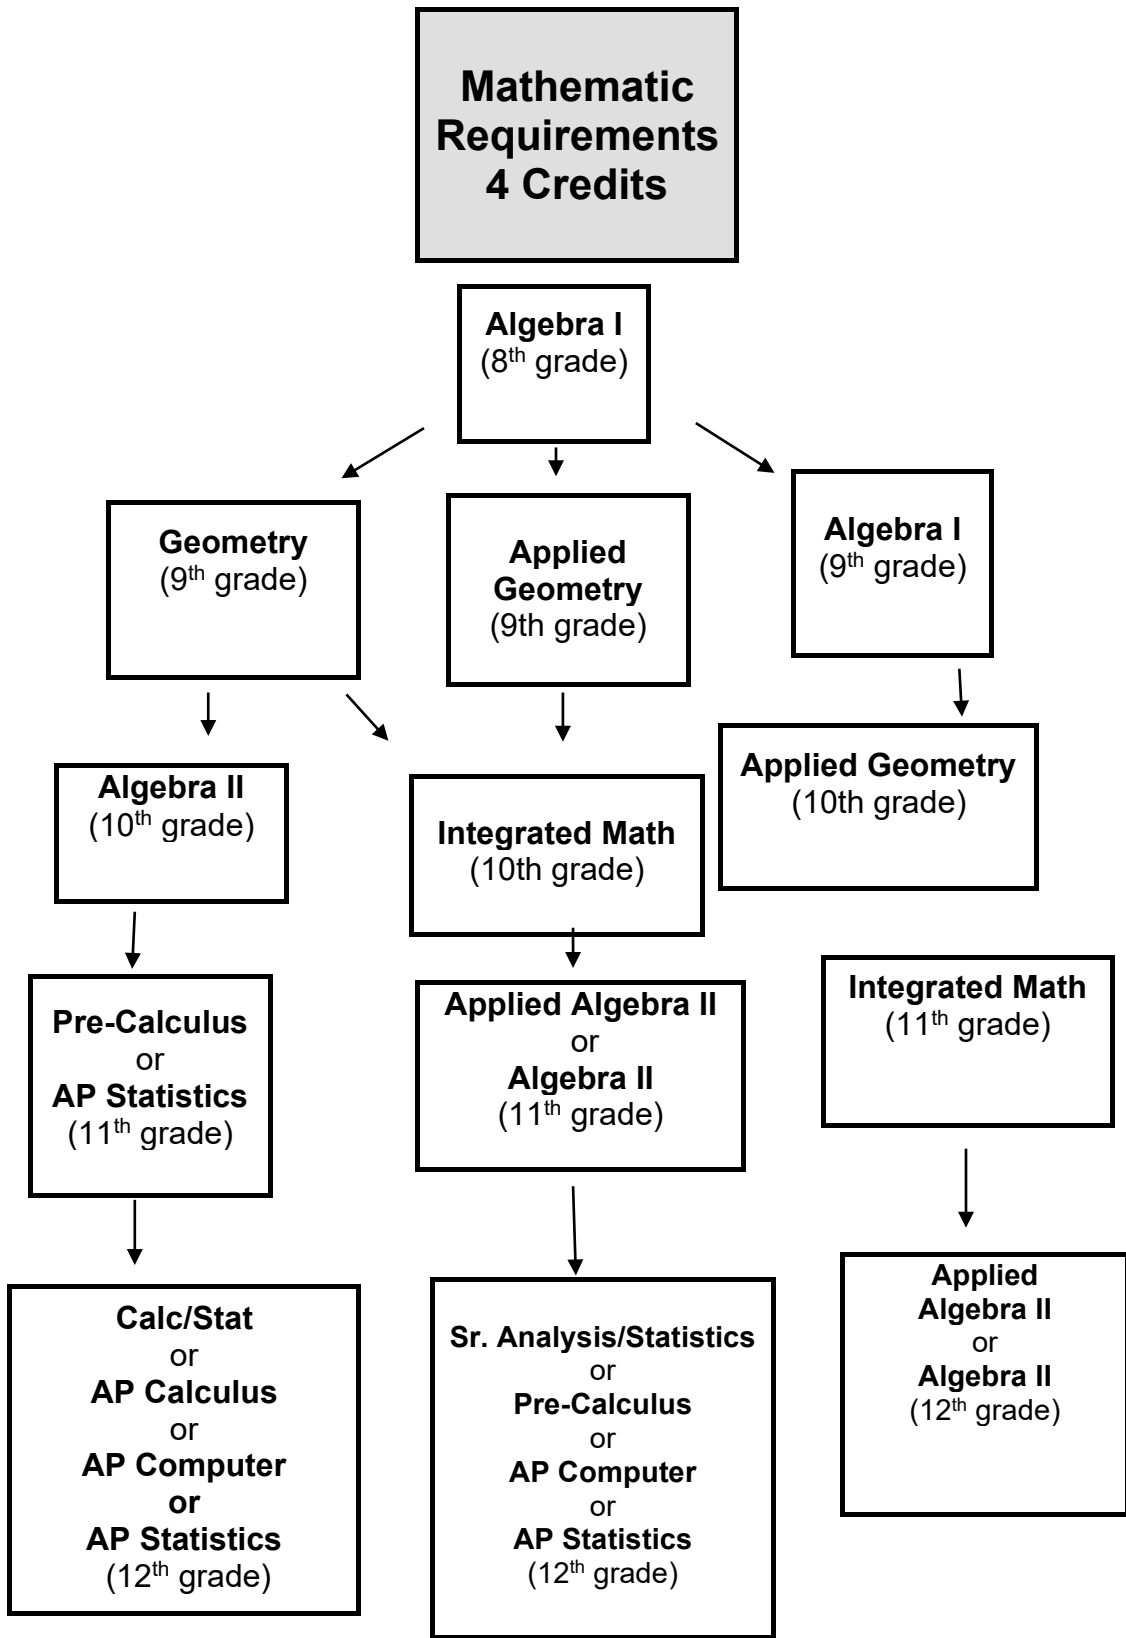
Mathematic Requirements 4 Credits

Algebra I
($8^{th}$ grade)

Geometry
($9^{th}$ grade)

Applied Geometry
(9th grade)

Algebra I
($9^{th}$ grade)

Algebra II
($10^{th}$ grade)

Integrated Math
(10th grade)

Applied Geometry
(10th grade)

Pre-Calculus
or
AP Statistics
($11^{th}$ grade)

Applied Algebra II
or
Algebra II
($11^{th}$ grade)

Integrated Math
($11^{th}$ grade)

Calc/Stat
or
AP Calculus
or
AP Computer
or
AP Statistics
($12^{th}$ grade)

Sr. Analysis/Statistics
or
Pre-Calculus
or
AP Computer
or
AP Statistics
($12^{th}$ grade)

Applied Algebra II
or
Algebra II
($12^{th}$ grade)